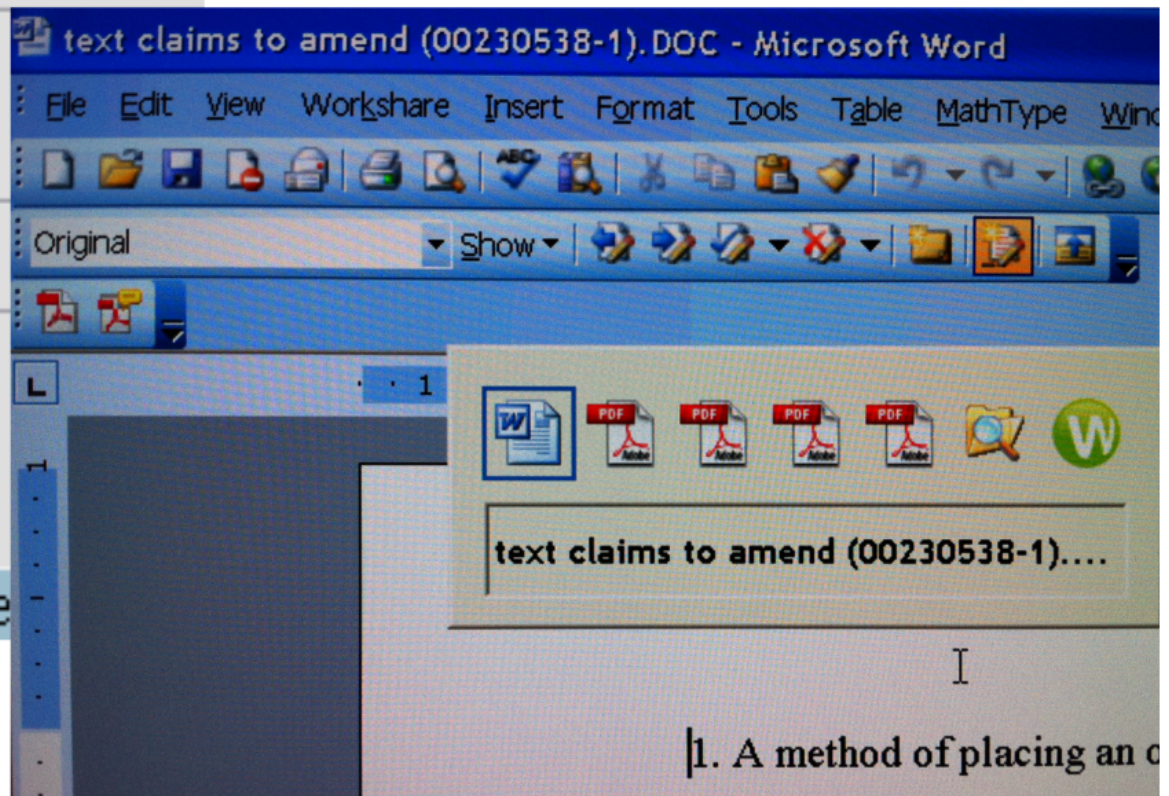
text claims to amend (00230538-1).DOC - Microsoft Word

File Edit View Workshare Insert Format Tools Table MathType Win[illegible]

Original Show

1

PDF Adobe PDF Adobe PDF Adobe PDF Adobe

W

text claims to amend (00230538-1)....

1. A method of placing an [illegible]